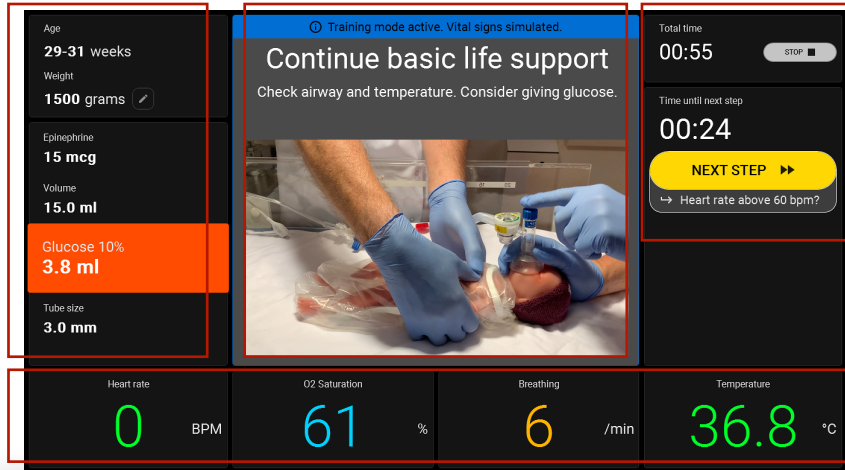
Age
29-31 weeks
Weight
1500 grams

Epinephrine
15 mcg
Volume
15.0 ml
Glucose 10%
3.8 ml
Tube size
3.0 mm

ⓘ Training mode active. Vital signs simulated.
Continue basic life support
Check airway and temperature. Consider giving glucose.

Total time
00:55
STOP ■

Time until next step
00:24
NEXT STEP ▸▸
↪ Heart rate above 60 bpm?

Heart rate
0
BPM

O2 Saturation
61
%

Breathing
6
/min

Temperature
36.8
°C